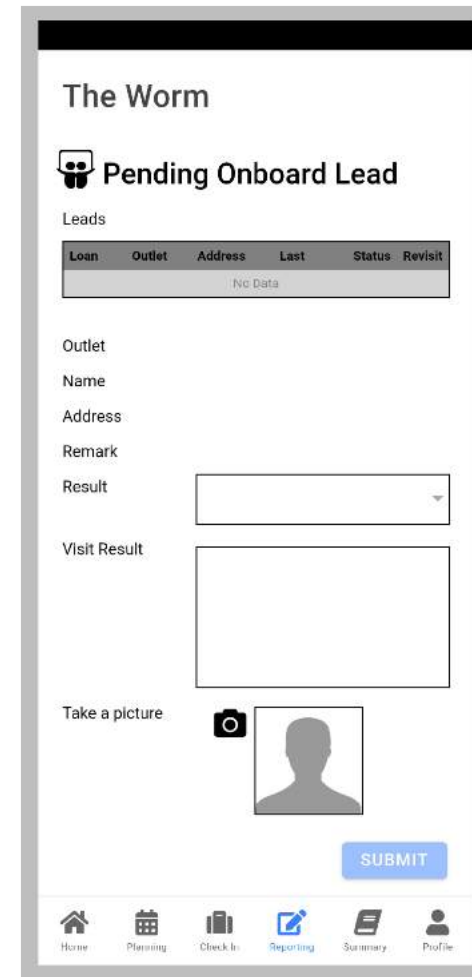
The Worm

Pending Onboard Lead

Leads

| Loan | Outlet | Address | Last | Status | Revisit |
|---|---|---|---|---|---|
| | | No Data | | | |

Outlet

Name

Address

Remark

Result

Visit Result

Take a picture

SUBMIT

Home Planning Check In Reporting Summary Profile